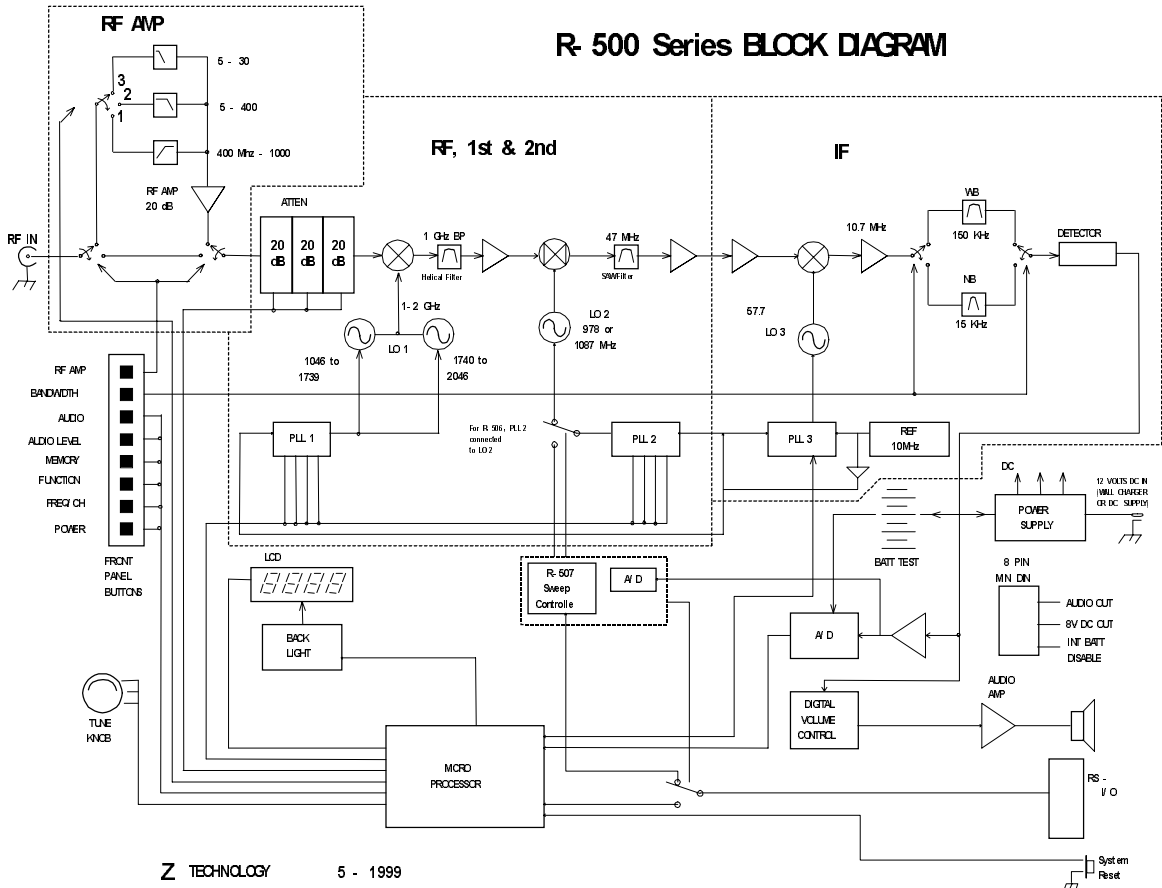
R- 500 Series BLOCK DIAGRAM

RF AMP

5 - 30

3

2

5 - 400

1

400 Mhz - 1000

RF AMP
20 dB

RF, 1st & 2nd

IF

RF IN

ATTEN

20 dB

20 dB

20 dB

1 GHz BP

Helical Filter

47 MHz

SAW Filter

10.7 MHz

WB

150 KHz

DETECTOR

NB

15 KHz

1- 2 GHz

LO 2
978 or
1087 MHz

57.7

LO 3

1046 to
1739

LO 1

1740 to
2046

RF AMP

BANDWIDTH

AUDIO

AUDIO LEVEL

MEMORY

FUNCTION

FREQ/ CH

POWER

FRONT PANEL BUTTONS

PLL 1

For R- 506, PLL 2 connected to LO 2

PLL 2

PLL 3

REF
10MHz

DC

12 VOLTS DC IN
(WALL CHARGER
OR DC SUPPLY)

POWER SUPPLY

BATT TEST

LCD

R- 507
Sweep
Controlle

A/ D

8 PIN
MIN DIN

AUDIO OUT

8V DC OUT

INT BATT
DISABLE

BACK
LIGHT

A/ D

DIGITAL
VOLUME
CONTROL

AUDIO
AMP

TUNE
KNOB

MICRO
PROCESSOR

RS -
I/ O

System
Reset

Z TECHNOLOGY 5 - 1999